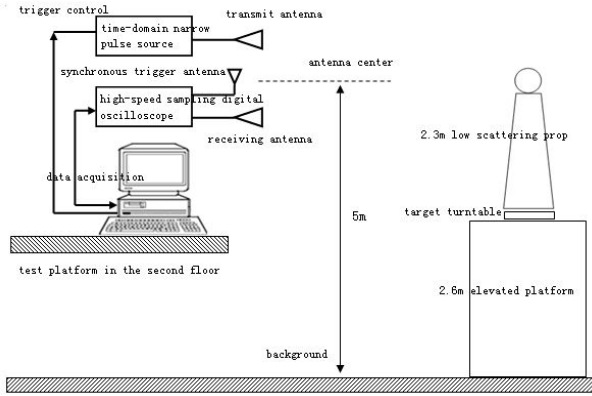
trigger control

time-domain narrow pulse source

transmit antenna

synchronous trigger antenna

antenna center

high-speed sampling digital oscilloscope

receiving antenna

2.3m low scattering prop

data acquisition

target turntable

5m

test platform in the second floor

2.6m elevated platform

background